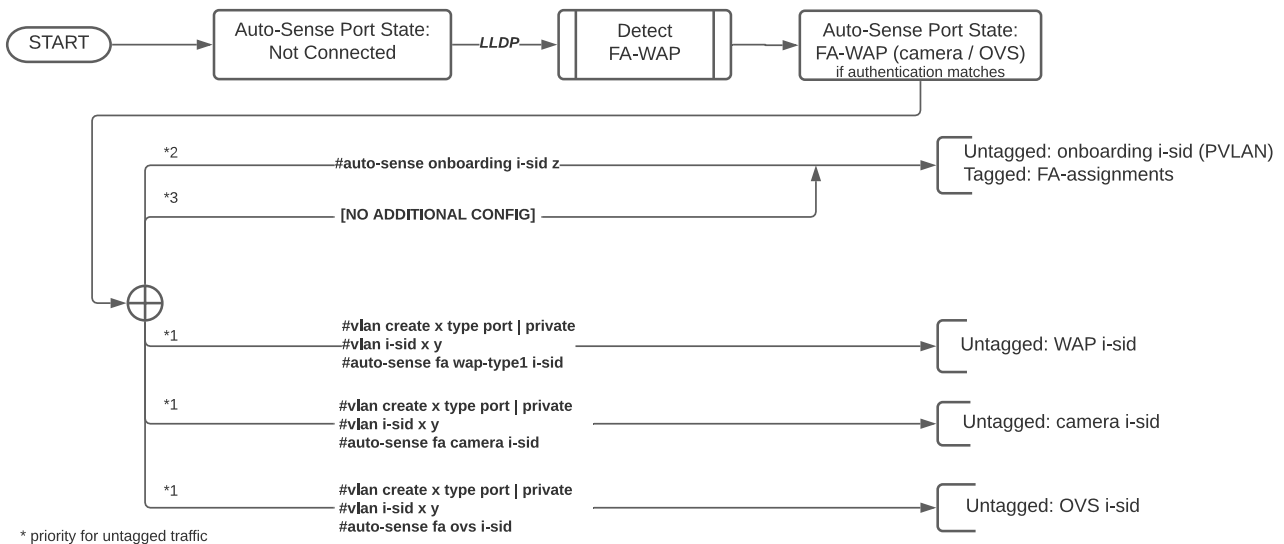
START

Auto-Sense Port State: Not Connected

LLDP

Detect FA-WAP

Auto-Sense Port State: FA-WAP (camera / OVS)
if authentication matches

*2

#auto-sense onboarding i-sid z

Untagged: onboarding i-sid (PVLAN)
Tagged: FA-assignments

*3

[NO ADDITIONAL CONFIG]

*1

#vlan create x type port | private
#vlan i-sid x y
#auto-sense fa wap-type1 i-sid

Untagged: WAP i-sid

*1

#vlan create x type port | private
#vlan i-sid x y
#auto-sense fa camera i-sid

Untagged: camera i-sid

*1

#vlan create x type port | private
#vlan i-sid x y
#auto-sense fa ovs i-sid

Untagged: OVS i-sid

* priority for untagged traffic